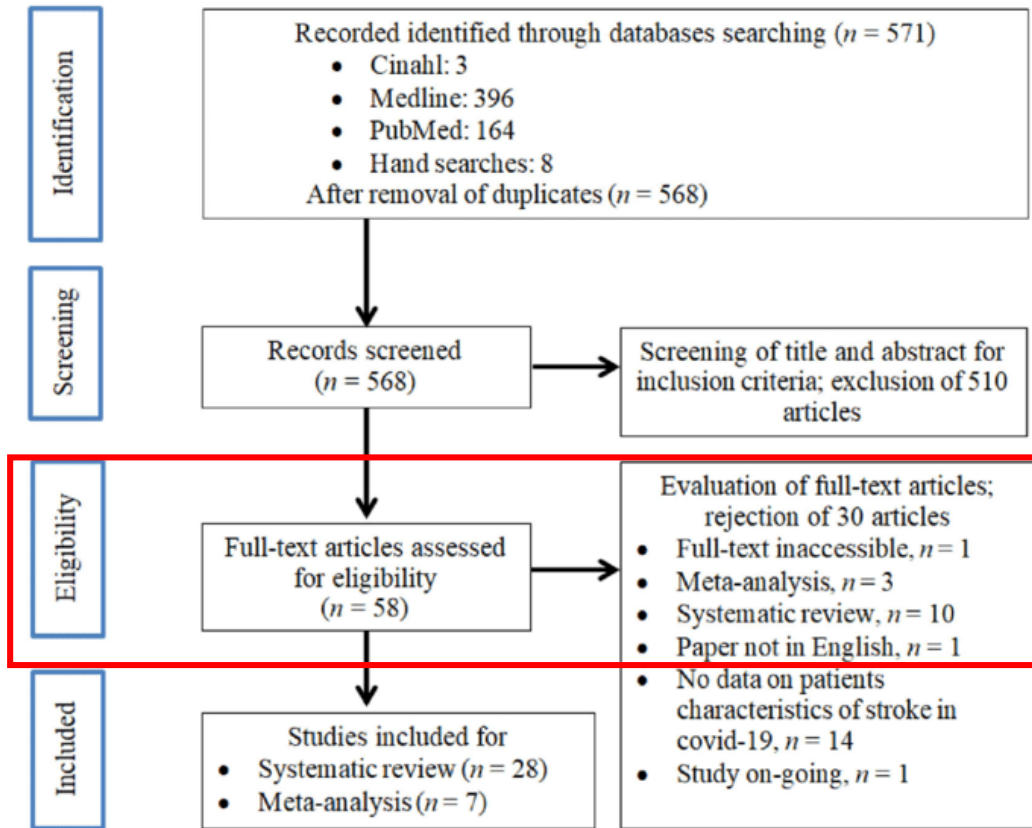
Identification

Recorded identified through databases searching ($n$ = 571)
- Cinahl: 3
- Medline: 396
- PubMed: 164
- Hand searches: 8

After removal of duplicates ($n$ = 568)

Screening

Records screened ($n$ = 568)

Screening of title and abstract for inclusion criteria; exclusion of 510 articles

Eligibility

Full-text articles assessed for eligibility ($n$ = 58)

Evaluation of full-text articles; rejection of 30 articles
- Full-text inaccessible, $n$ = 1
- Meta-analysis, $n$ = 3
- Systematic review, $n$ = 10
- Paper not in English, $n$ = 1
- No data on patients characteristics of stroke in covid-19, $n$ = 14
- Study on-going, $n$ = 1

Included

Studies included for
- Systematic review ($n$ = 28)
- Meta-analysis ($n$ = 7)